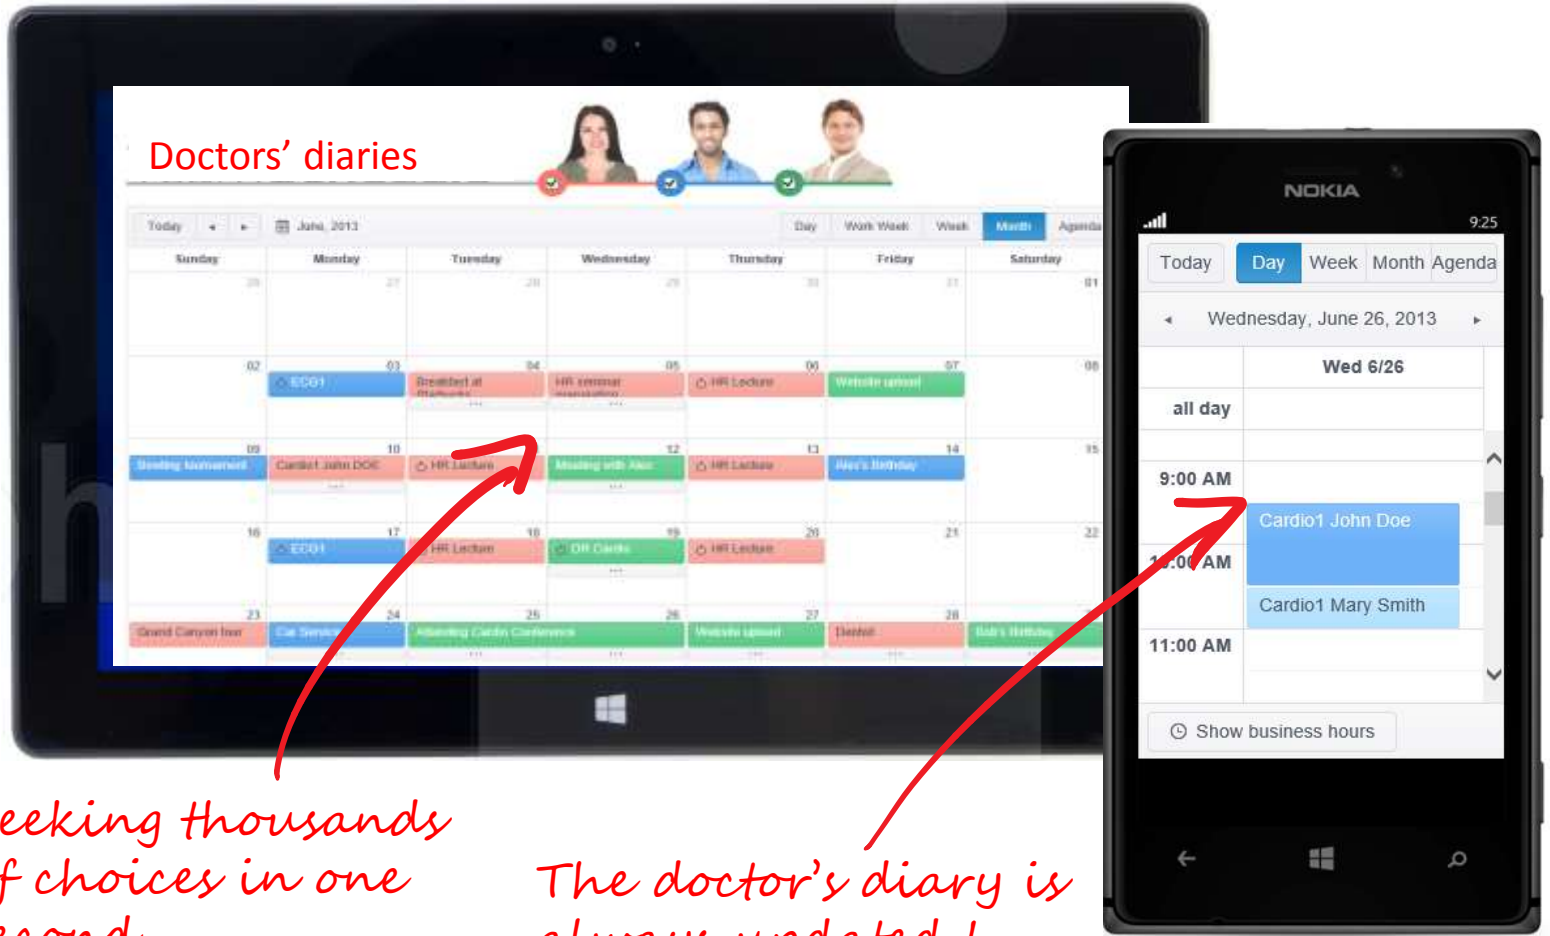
Doctors' diaries

Today ◂ ▸ June, 2013 Day Work Week Week Month Agenda

| Sunday | Monday | Tuesday | Wednesday | Thursday | Friday | Saturday |
|---|---|---|---|---|---|---|
| 26 | 27 | 28 | 29 | 30 | 31 | 01 |
| 02 | 03 ECG1 | 04 Breakfast at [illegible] | 05 HR seminar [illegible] | 06 HR Lecture | 07 Website upload | 08 |
| 09 Bowling tournament | 10 Cardio1 John DOE | 11 HR Lecture | 12 Meeting with Alex | 13 HR Lecture | 14 Alex's Birthday | 15 |
| 16 | 17 ECG1 | 18 HR Lecture | 19 OR Cardio | 20 HR Lecture | 21 | 22 |
| 23 Grand Canyon tour | 24 Car Service | 25 Attending Cardio Conference | 26 | 27 Website upload | 28 Dentist | Bob's Birthday |

NOKIA
9:25
Today Day Week Month Agenda
◂ Wednesday, June 26, 2013 ▸
Wed 6/26
all day
9:00 AM
Cardio1 John Doe
10:00 AM
Cardio1 Mary Smith
11:00 AM
Show business hours

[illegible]eeking thousands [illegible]f choices in one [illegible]

The doctor's diary is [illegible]